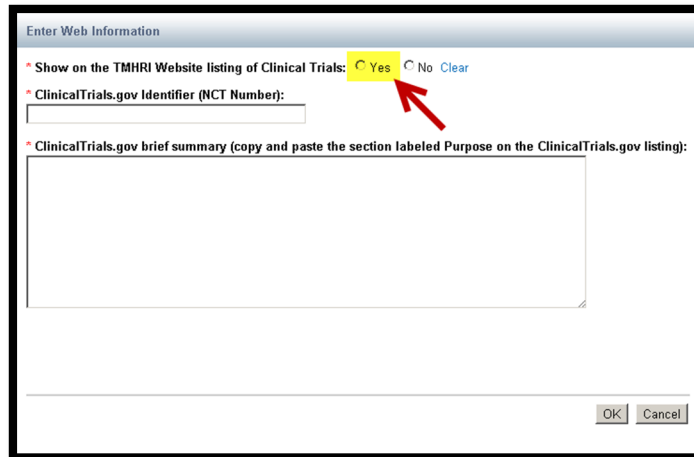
Enter Web Information

* Show on the TMHRI Website listing of Clinical Trials: Yes No Clear

* ClinicalTrials.gov Identifier (NCT Number):

* ClinicalTrials.gov brief summary (copy and paste the section labeled Purpose on the ClinicalTrials.gov listing):

OK Cancel